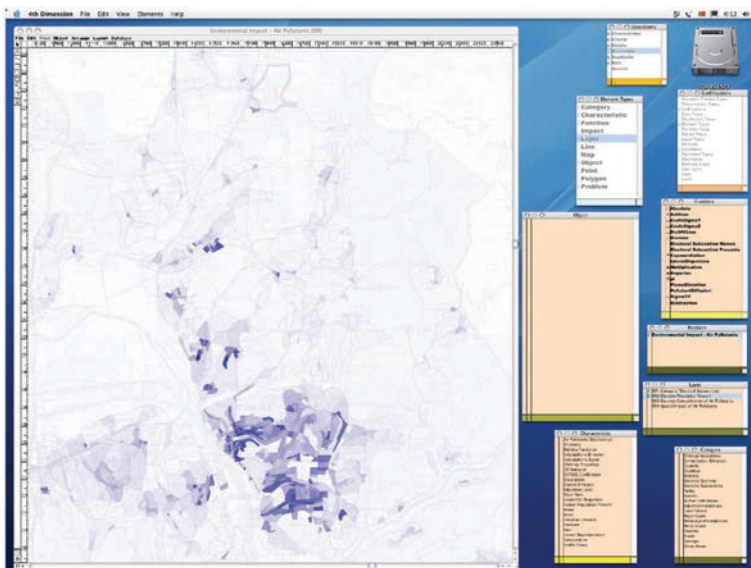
4th Dimension File Edit View Elements Help

Environmental Impact - Air Pollutants

Element Types
Category
Characteristic
Function
Impact
Layer
Line
Map
Object
Point
Polygon
Problem

Object

Functions

Problem
Environmental Impact - Air Pollutants

Layer

Characteristics

Category